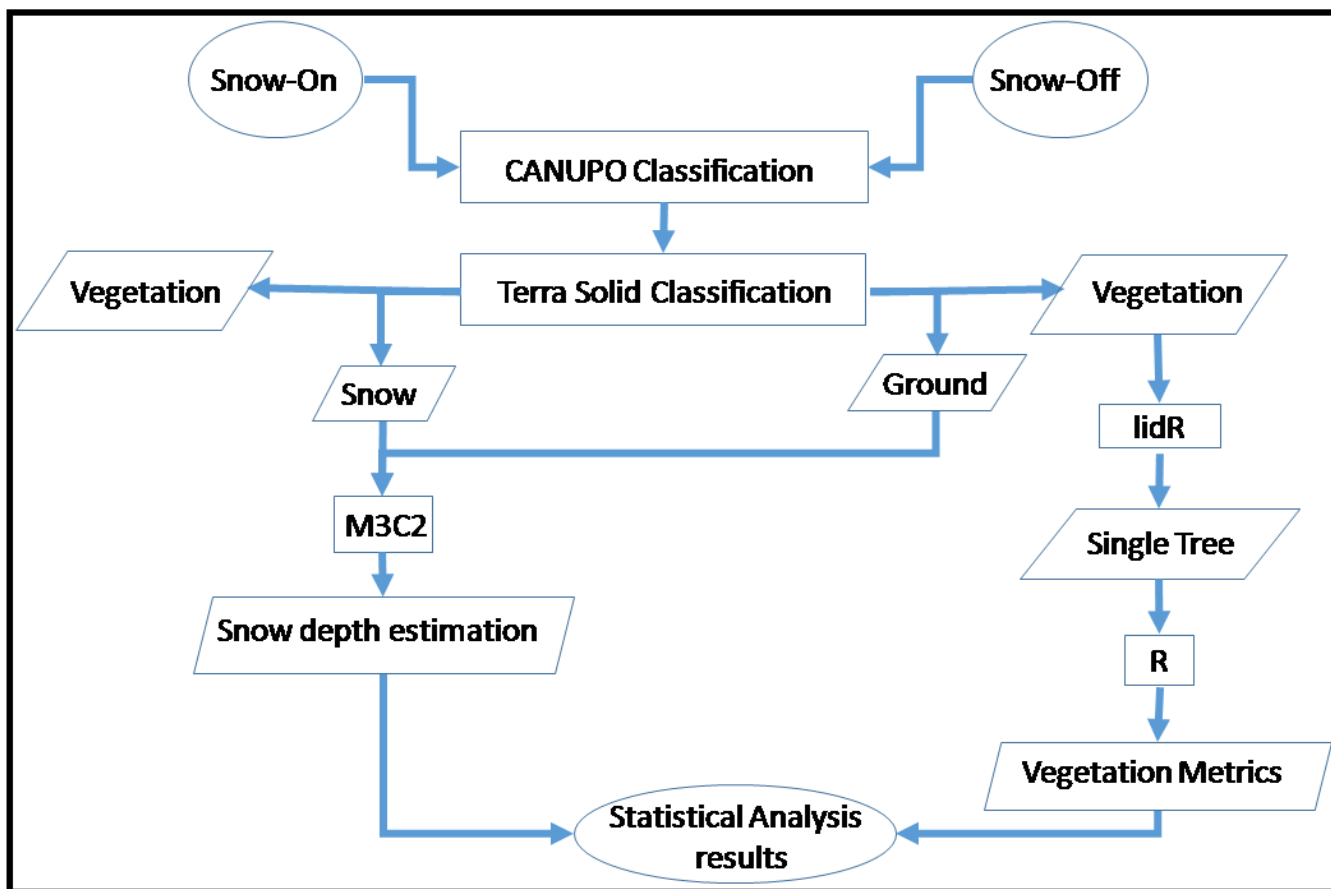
Snow-On

Snow-Off

CANUPO Classification

Vegetation

Terra Solid Classification

Vegetation

Snow

Ground

lidR

M3C2

Single Tree

Snow depth estimation

R

Vegetation Metrics

Statistical Analysis results